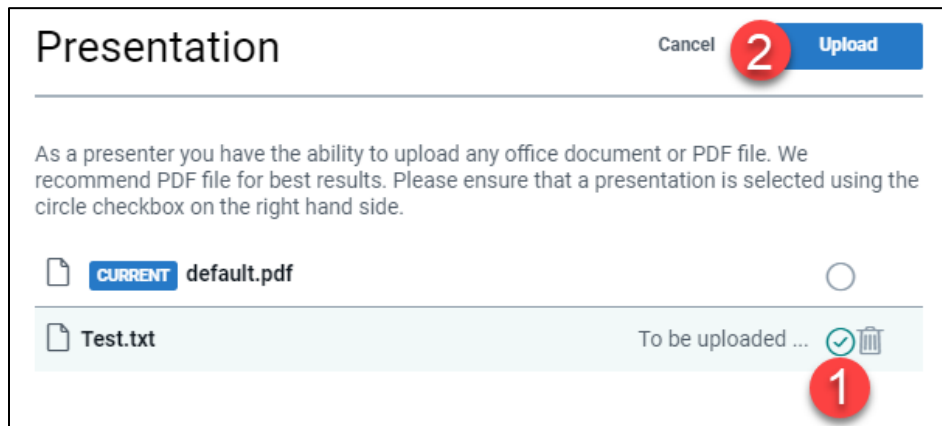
Presentation

Cancel 2 Upload

As a presenter you have the ability to upload any office document or PDF file. We recommend PDF file for best results. Please ensure that a presentation is selected using the circle checkbox on the right hand side.

CURRENT default.pdf

Test.txt To be uploaded ...

1